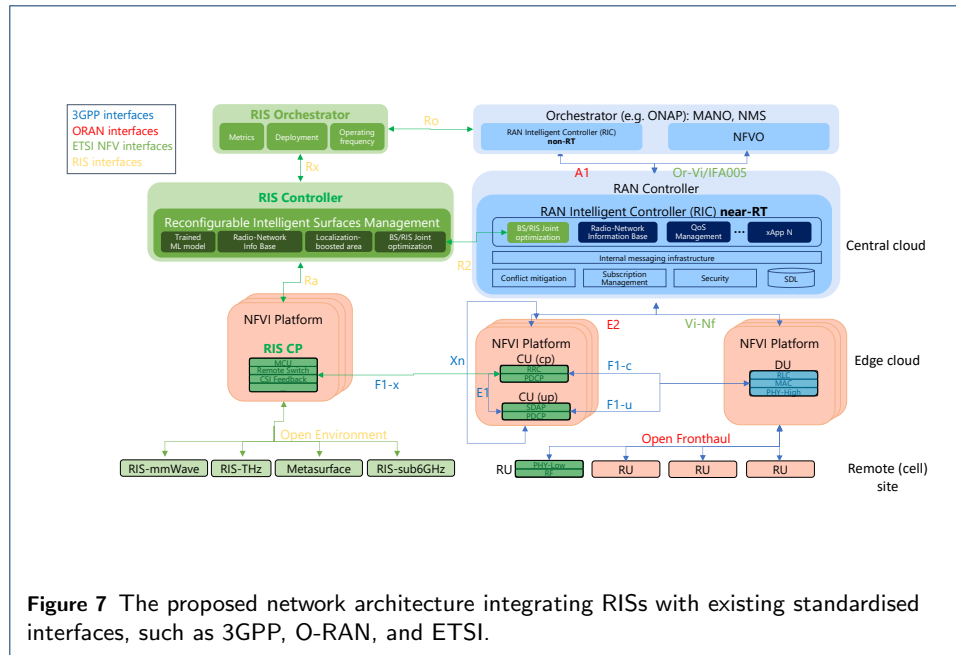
3GPP interfaces
ORAN interfaces
ETSI NFV interfaces
RIS interfaces

RIS Orchestrator
Metrics
Deployment
Operating frequency

Ro

Orchestrator (e.g. ONAP): MANO, NMS
RAN Intelligent Controller (RIC) non-RT
NFVO

Rx

A1
Or-Vi/IFA005

RIS Controller
Reconfigurable Intelligent Surfaces Management
Trained ML model
Radio-Network Info Base
Localization-boosted area
BS/RIS Joint optimization

RAN Controller
RAN Intelligent Controller (RIC) near-RT
BS/RIS Joint optimization
Radio-Network Information Base
QoS Management
...
xApp N
Internal messaging infrastructure
Conflict mitigation
Subscription Management
Security
SDL

Central cloud

R2

Ra

NFVI Platform
RIS CP
MCU
Remote Switch
CSI Feedback

E2
Vi-Nf

NFVI Platform
CU (cp)
RRC
PDCP
CU (up)
SDAP
PDCP

Xn
E1
F1-x
F1-c
F1-u

NFVI Platform
DU
RLC
MAC
PHY-High

Edge cloud

Open Environment
RIS-mmWave
RIS-THz
Metasurface
RIS-sub6GHz

Open Fronthaul
RU
PHY-Low
RF
RU
RU
RU

Remote (cell) site

Figure 7 The proposed network architecture integrating RISs with existing standardised interfaces, such as 3GPP, O-RAN, and ETSI.